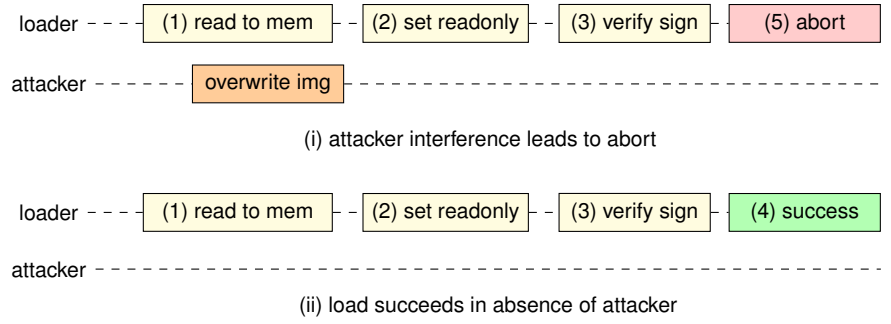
loader (1) read to mem (2) set readonly (3) verify sign (5) abort

attacker overwrite img

(i) attacker interference leads to abort

loader (1) read to mem (2) set readonly (3) verify sign (4) success

attacker

(ii) load succeeds in absence of attacker